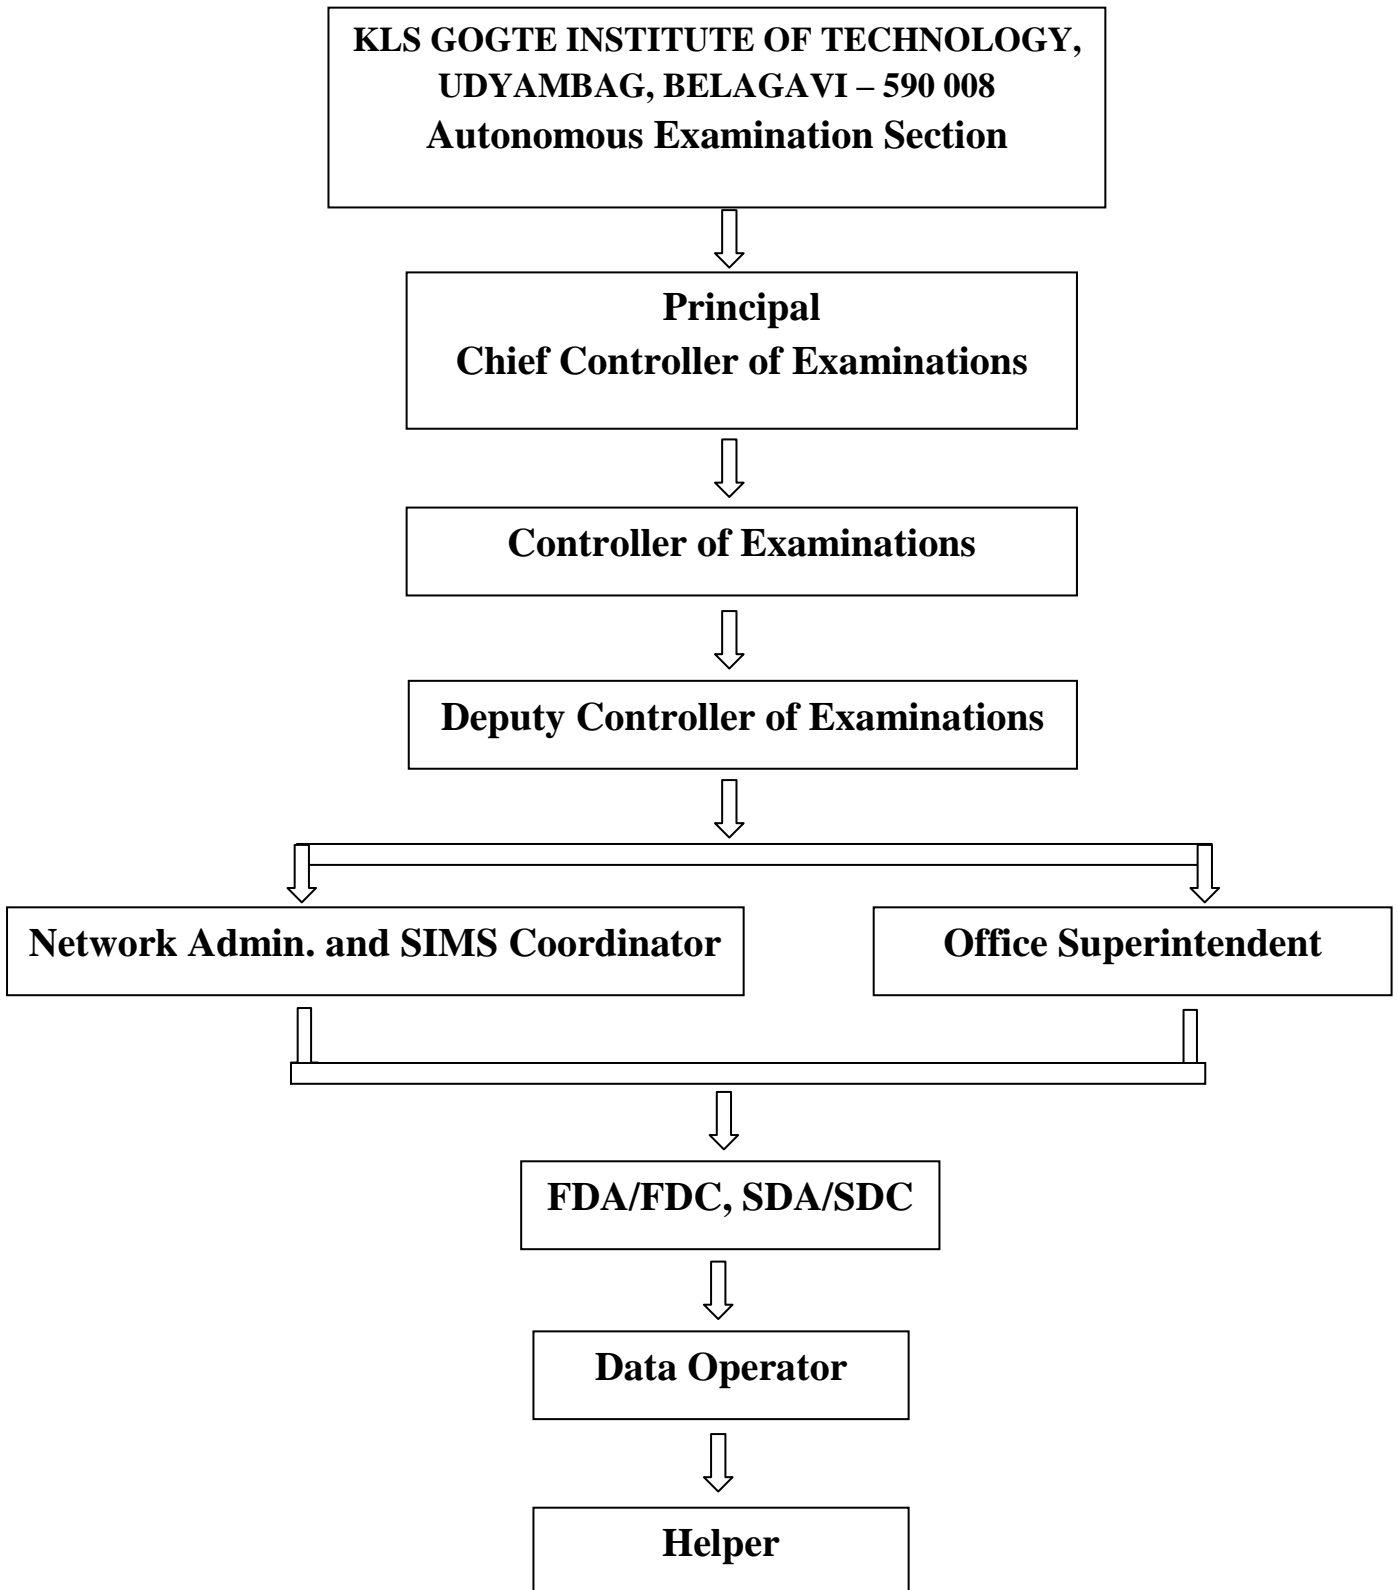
KLS GOGTE INSTITUTE OF TECHNOLOGY, UDYAMBAG, BELAGAVI – 590 008
Autonomous Examination Section

Principal
Chief Controller of Examinations

Controller of Examinations

Deputy Controller of Examinations

Network Admin. and SIMS Coordinator

Office Superintendent

FDA/FDC, SDA/SDC

Data Operator

Helper